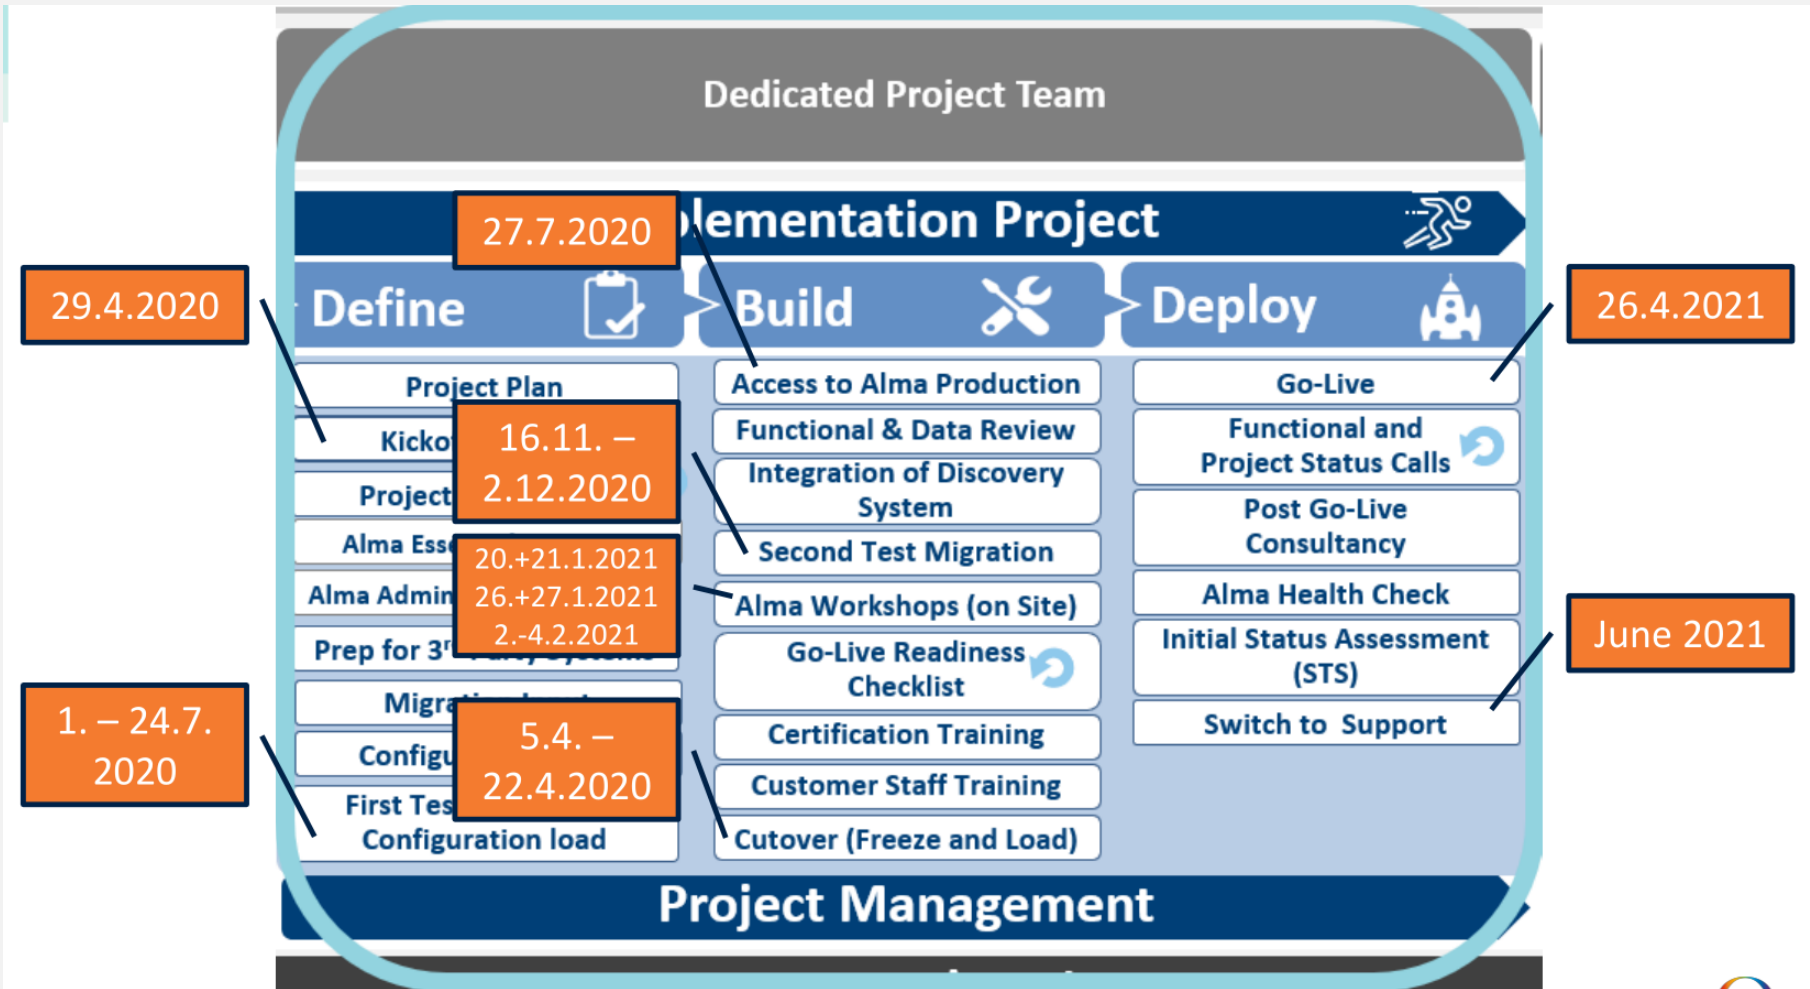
Dedicated Project Team

27.7.2020 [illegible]lementation Project

29.4.2020

Define

Build

Deploy

26.4.2021

Project Plan

Kicko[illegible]

Project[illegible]

Alma Ess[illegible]

Alma Admin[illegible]

Prep for 3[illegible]

Migra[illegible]

Configu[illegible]

First Tes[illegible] Configuration load

16.11. – 2.12.2020

20.+21.1.2021 26.+27.1.2021 2.-4.2.2021

5.4. – 22.4.2020

1. – 24.7. 2020

Access to Alma Production

Functional & Data Review

Integration of Discovery System

Second Test Migration

Alma Workshops (on Site)

Go-Live Readiness Checklist

Certification Training

Customer Staff Training

Cutover (Freeze and Load)

Go-Live

Functional and Project Status Calls

Post Go-Live Consultancy

Alma Health Check

Initial Status Assessment (STS)

Switch to Support

June 2021

Project Management